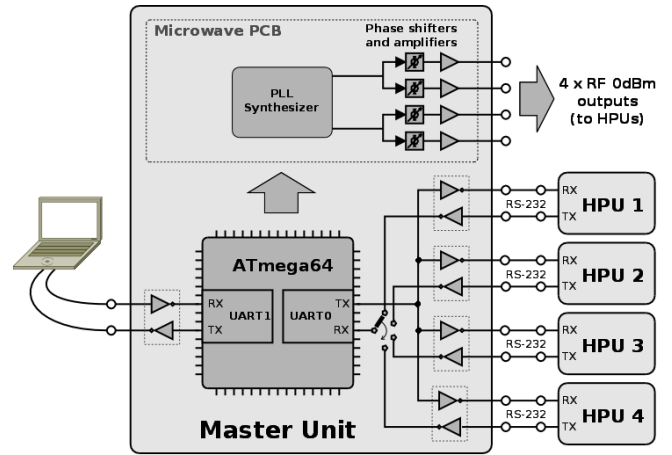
Microwave PCB

Phase shifters and amplifiers

PLL Synthesizer

4 x RF 0dBm outputs (to HPUs)

ATmega64

RX
TX
UART1

UART0
TX
RX

Master Unit

RS-232
RX
TX
HPU 1

RS-232
RX
TX
HPU 2

RS-232
RX
TX
HPU 3

RS-232
RX
TX
HPU 4